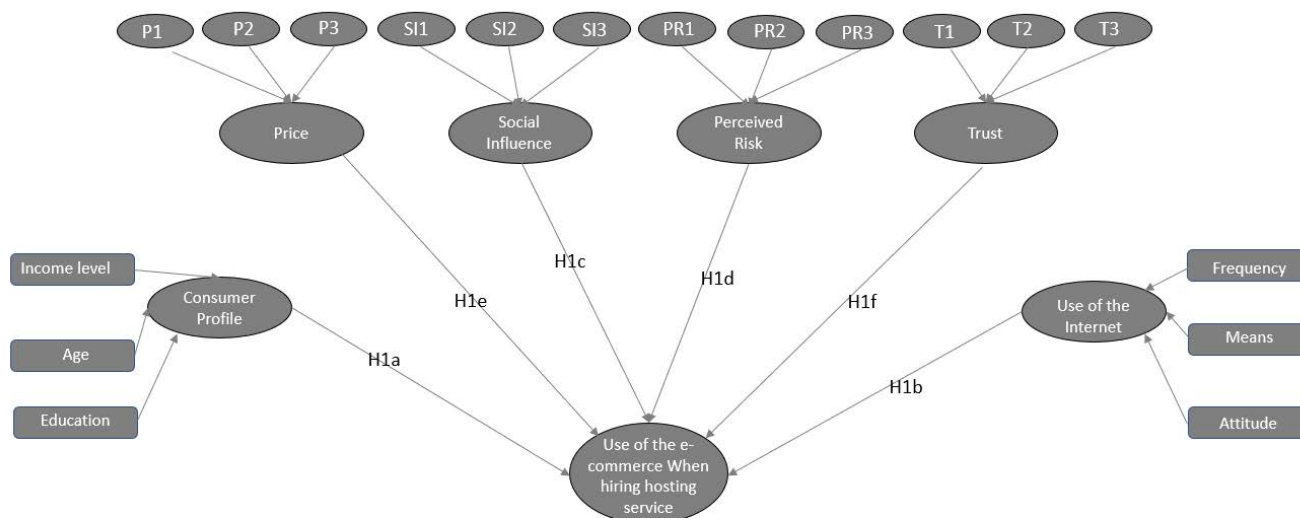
P1
P2
P3
SI1
SI2
SI3
PR1
PR2
PR3
T1
T2
T3

Price
Social Influence
Perceived Risk
Trust

Income level
Age
Education
Consumer Profile

Frequency
Means
Attitude
Use of the Internet

H1e
H1c
H1d
H1f
H1a
H1b

Use of the e-commerce When hiring hosting service